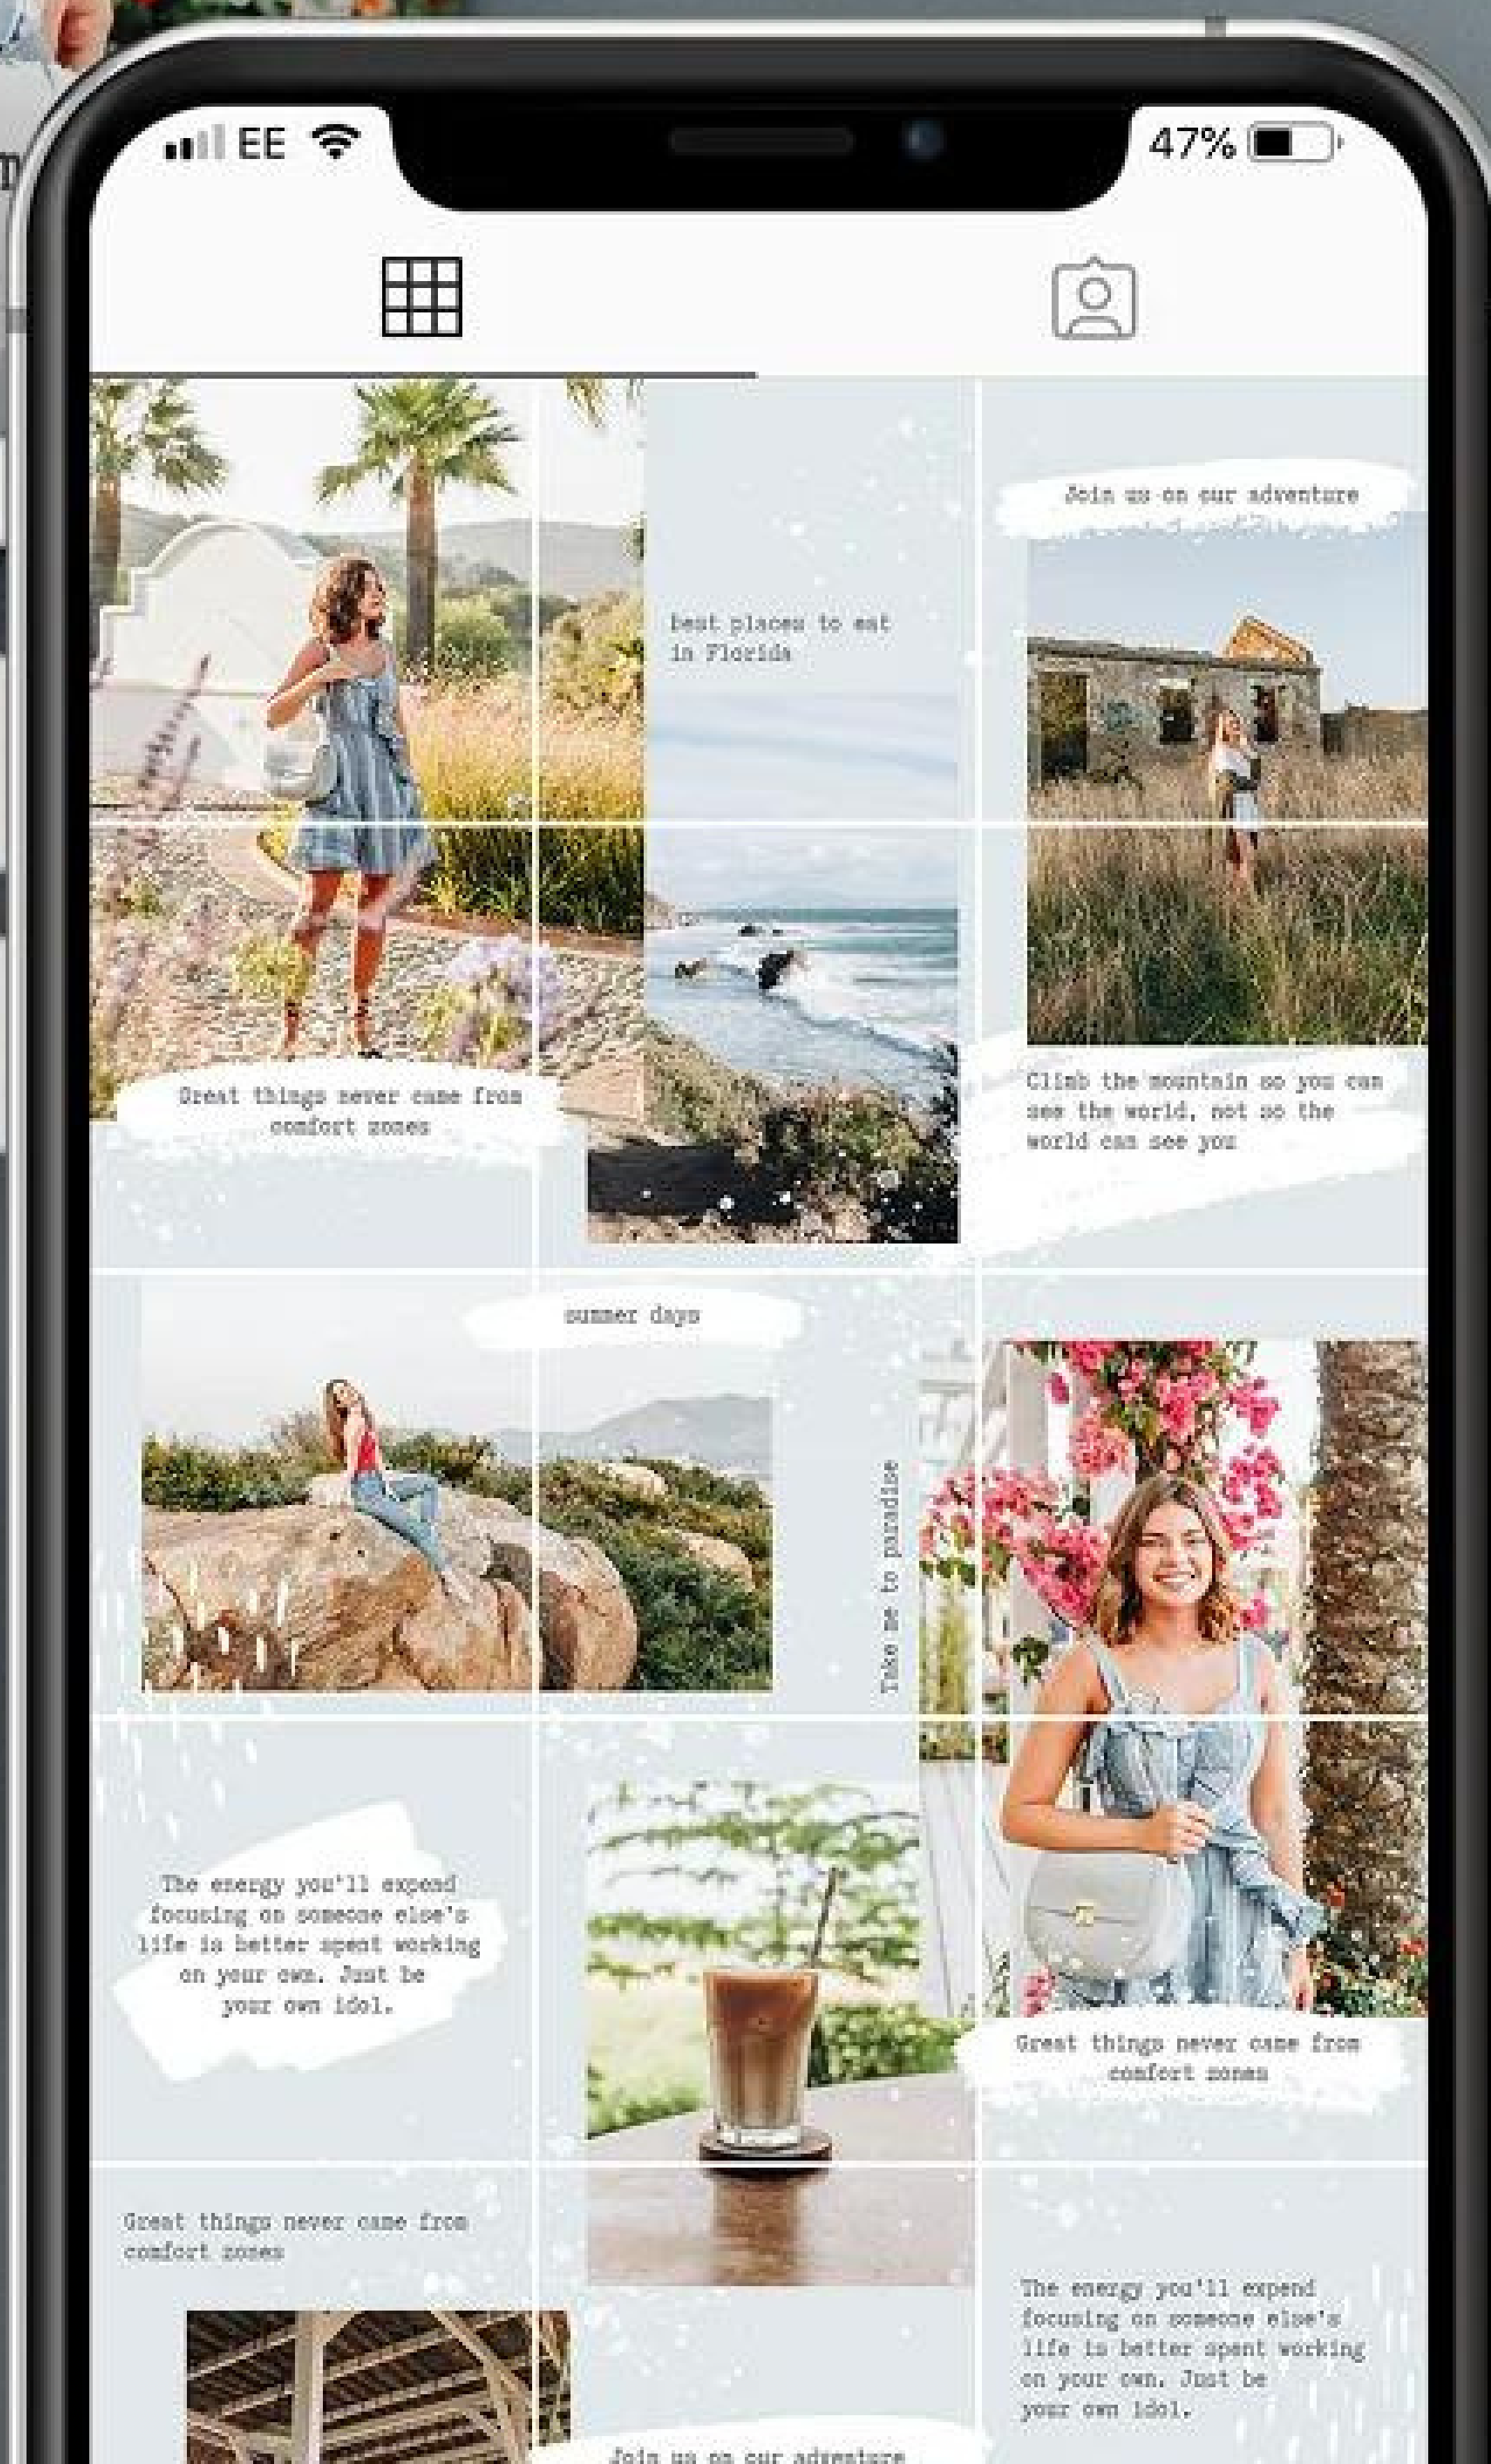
EE 47%

Join us on our adventure

best places to eat in Florida

Great things never came from comfort zones

Climb the mountain so you can see the world, not so the world can see you

summer days

Take me to paradise

The energy you'll expend focusing on someone else's life is better spent working on your own. Just be your own idol.

Great things never came from comfort zones

Great things never came from comfort zones

The energy you'll expend focusing on someone else's life is better spent working on your own. Just be your own idol.

Join us on our adventure